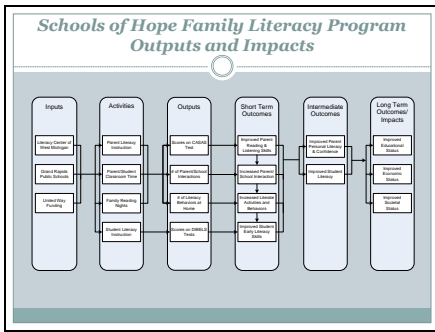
Schools of Hope Family Literacy Program Outputs and Impacts

Inputs

Literacy Center of West Michigan

Grand Rapids Public Schools

United Way Funding

Activities

Parent Literacy Instruction

Parent/Student Classroom Time

Family Reading Nights

Student Literacy Instruction

Outputs

Scores on CASAS Test

# of Parent/School Interactions

# of Literacy Behaviors at Home

Scores on DIBELS Tests

Short Term Outcomes

Improved Parent Reading & Listening Skills

Increased Parent/ School Interaction

Increased Literate Activities and Behaviors

Improved Student Early Literacy Skills

Intermediate Outcomes

Improved Parent Personal Literacy & Confidence

Improved Student Literacy

Long Term Outcomes/ Impacts

Improved Educational Status

Improved Economic Status

Improved Societal Status